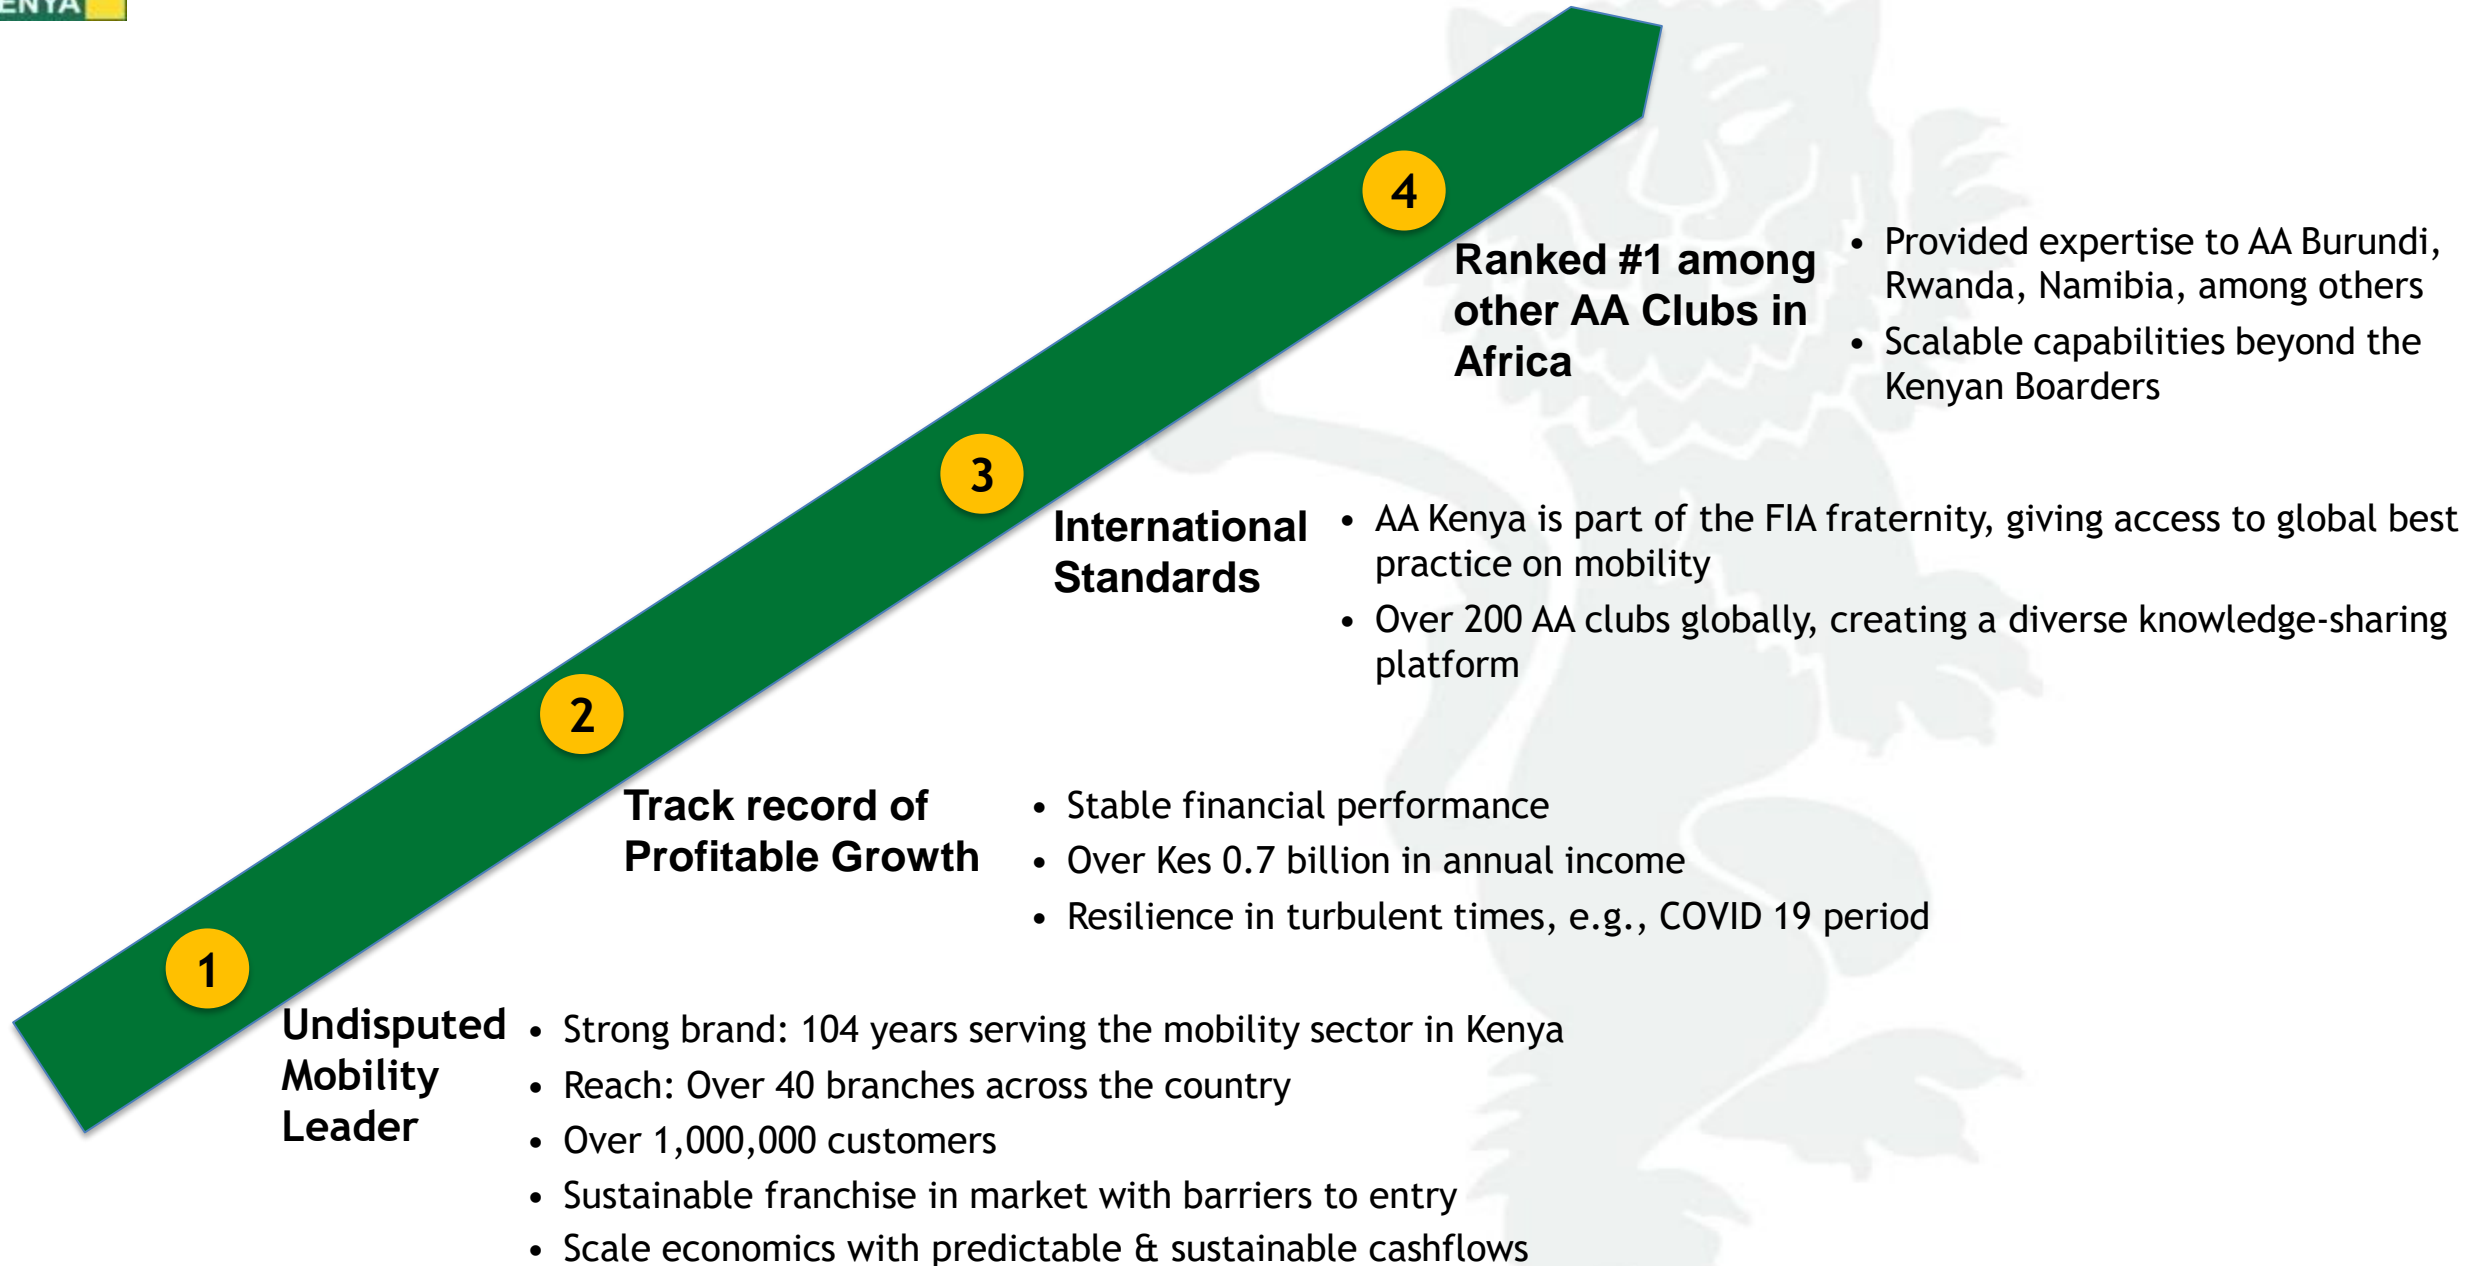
ENYA

4

Ranked #1 among other AA Clubs in Africa

• Provided expertise to AA Burundi, Rwanda, Namibia, among others
• Scalable capabilities beyond the Kenyan Boarders

3

International Standards

• AA Kenya is part of the FIA fraternity, giving access to global best practice on mobility
• Over 200 AA clubs globally, creating a diverse knowledge-sharing platform

2

Track record of Profitable Growth

• Stable financial performance
• Over Kes 0.7 billion in annual income
• Resilience in turbulent times, e.g., COVID 19 period

1

Undisputed Mobility Leader

• Strong brand: 104 years serving the mobility sector in Kenya
• Reach: Over 40 branches across the country
• Over 1,000,000 customers
• Sustainable franchise in market with barriers to entry
• Scale economics with predictable & sustainable cashflows